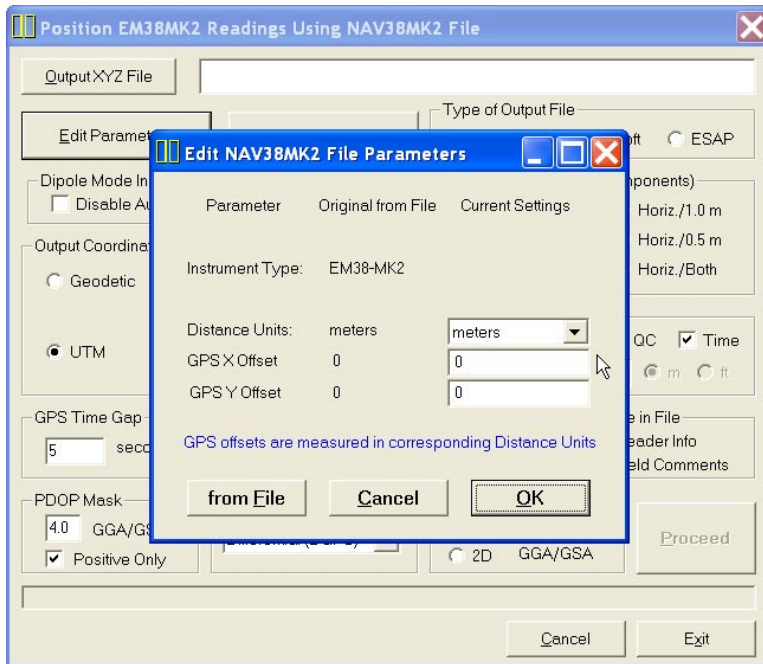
Position EM38MK2 Readings Using NAV38MK2 File

Output XYZ File

Edit Paramet

Type of Output File

ft ESAP

Dipole Mode In

Disable Au

Output Coordina

Geodetic

UTM

GPS Time Gap

5 seco

PDOP Mask

4.0 GGA/GS

Positive Only

mponents)

Horiz./1.0 m

Horiz./0.5 m

Horiz./Both

QC Time

m ft

e in File

eader Info

eld Comments

2D GGA/GSA

Proceed

Cancel

Exit

Edit NAV38MK2 File Parameters

Parameter Original from File Current Settings

Instrument Type: EM38-MK2

Distance Units: meters meters

GPS X Offset 0 0

GPS Y Offset 0 0

GPS offsets are measured in corresponding Distance Units

from File

Cancel

OK